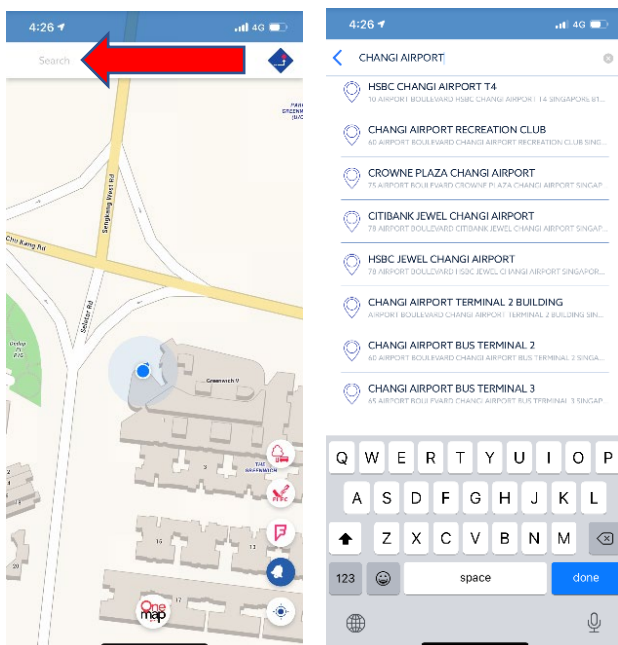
4:26 4G

Search

Seletar Rd

Sengkang West Rd

Cho Kang Rd

Greenwich V

One map

4:26 4G

CHANGI AIRPORT

HSBC CHANGI AIRPORT T4
10 AIRPORT BOULEVARD HSBC CHANGI AIRPORT T4 SINGAPORE

CHANGI AIRPORT RECREATION CLUB
60 AIRPORT BOULEVARD CHANGI AIRPORT RECREATION CLUB SING

CROWNE PLAZA CHANGI AIRPORT
75 AIRPORT BOULEVARD CROWNE PLAZA CHANGI AIRPORT SINGAP

CITIBANK JEWEL CHANGI AIRPORT
78 AIRPORT BOULEVARD CITIBANK JEWEL CHANGI AIRPORT SINGAP

HSBC JEWEL CHANGI AIRPORT
78 AIRPORT BOULEVARD HSBC JEWEL CHANGI AIRPORT SINGAPORE

CHANGI AIRPORT TERMINAL 2 BUILDING
AIRPORT BOULEVARD CHANGI AIRPORT TERMINAL 2 BUILDING SING

CHANGI AIRPORT BUS TERMINAL 2
60 AIRPORT BOULEVARD CHANGI AIRPORT BUS TERMINAL 2 SINGA

CHANGI AIRPORT BUS TERMINAL 3
65 AIRPORT BOULEVARD CHANGI AIRPORT BUS TERMINAL 3 SINGAP

Q W E R T Y U I O P
A S D F G H J K L
Z X C V B N M
123 space done